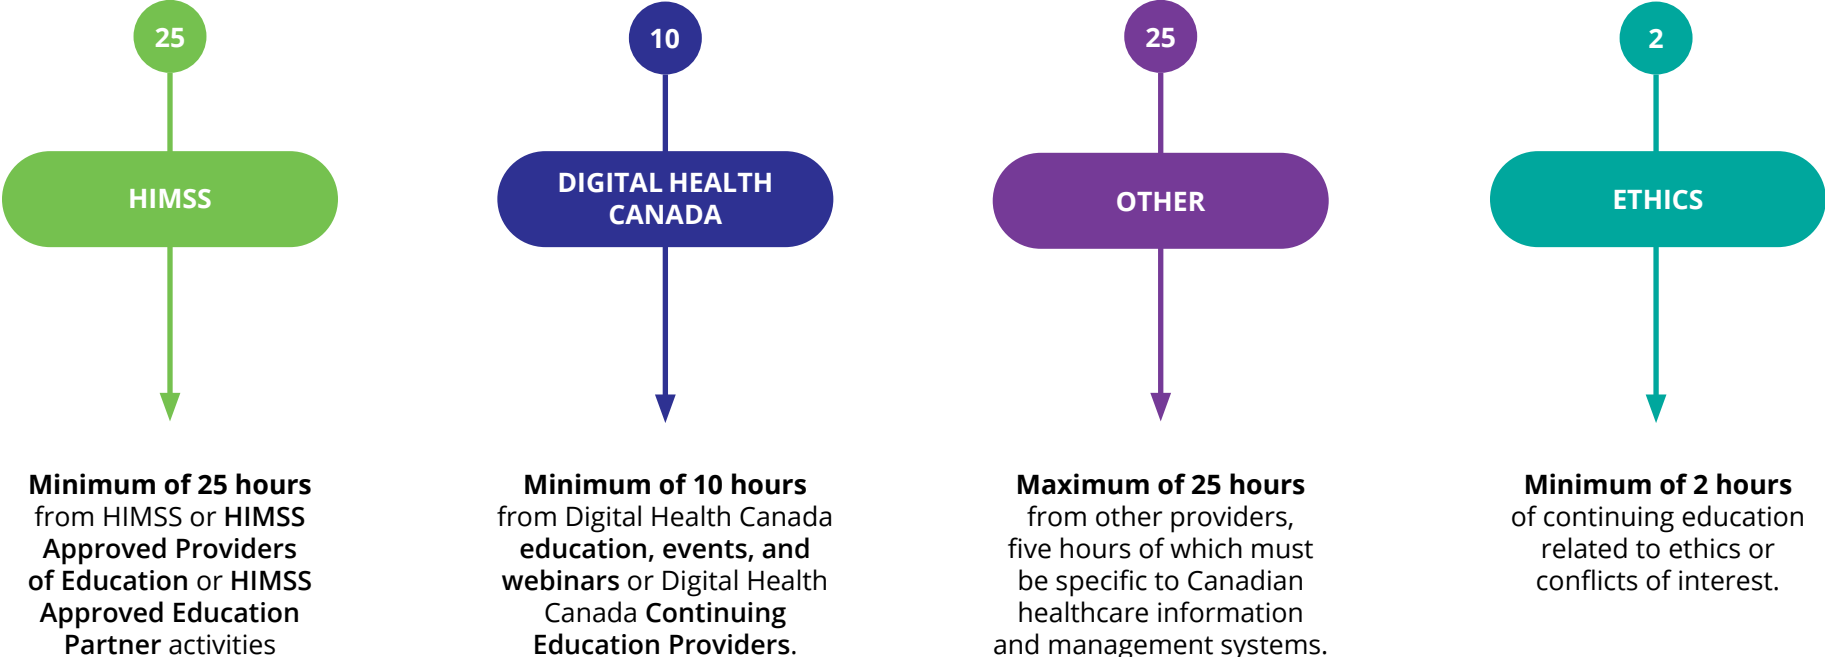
25

HIMSS

Minimum of 25 hours from HIMSS or HIMSS Approved Providers of Education or HIMSS Approved Education Partner activities

10

DIGITAL HEALTH CANADA

Minimum of 10 hours from Digital Health Canada education, events, and webinars or Digital Health Canada Continuing Education Providers.

25

OTHER

Maximum of 25 hours from other providers, five hours of which must be specific to Canadian healthcare information and management systems.

2

ETHICS

Minimum of 2 hours of continuing education related to ethics or conflicts of interest.